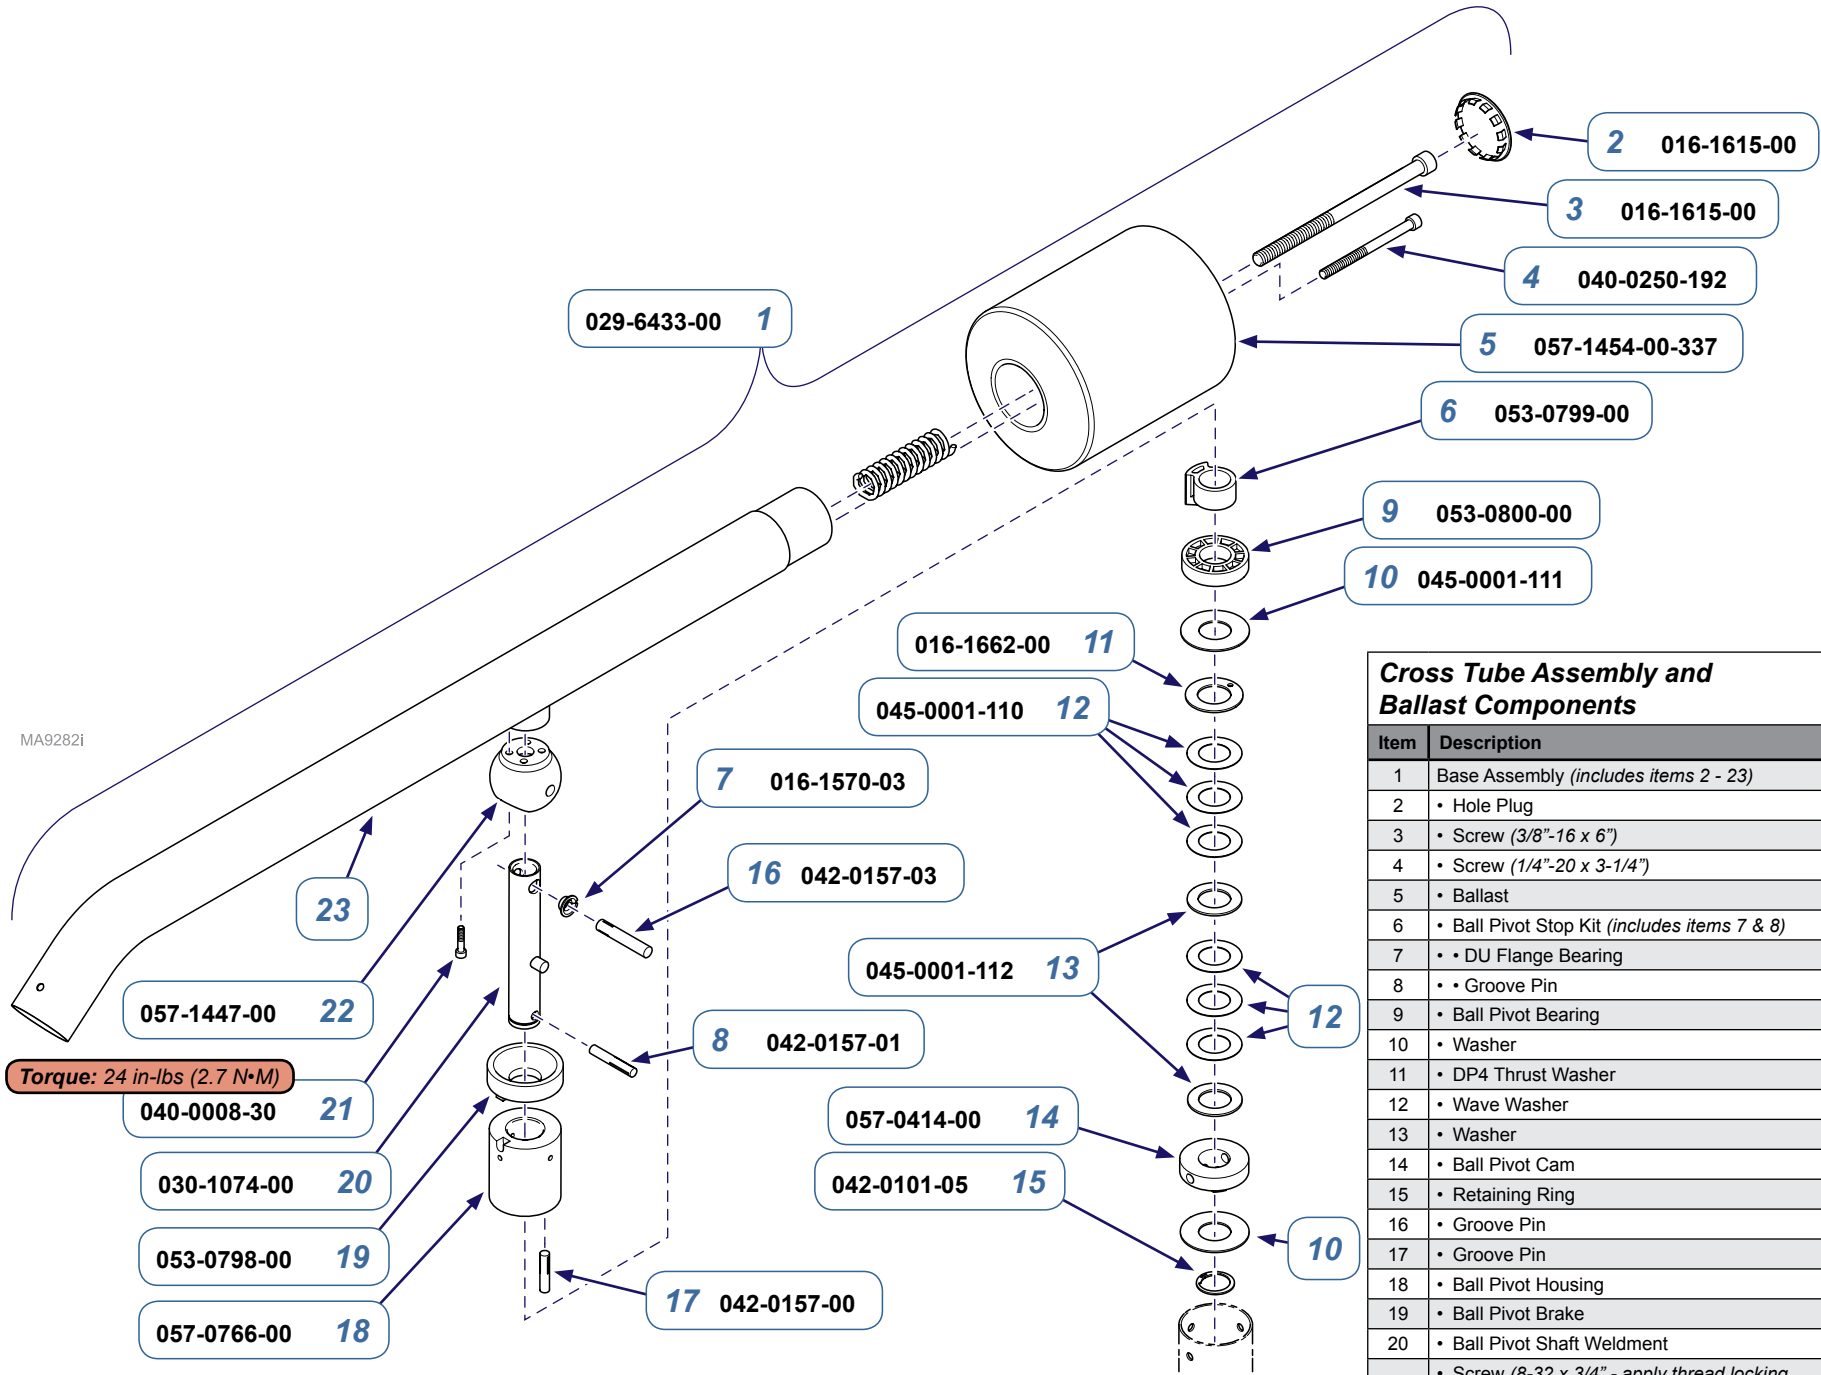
2 016-1615-00

3 016-1615-00

4 040-0250-192

029-6433-00 1

5 057-1454-00-337

6 053-0799-00

9 053-0800-00

10 045-0001-111

016-1662-00 11

045-0001-110 12

MA9282i

7 016-1570-03

16 042-0157-03

23

045-0001-112 13

12

057-1447-00 22

8 042-0157-01

**Torque:** 24 in-lbs (2.7 N•M)

040-0008-30 21

057-0414-00 14

030-1074-00 20

042-0101-05 15

10

053-0798-00 19

17 042-0157-00

057-0766-00 18

**Cross Tube Assembly and Ballast Components**

| Item | Description |
|---|---|
| 1 | Base Assembly *(includes items 2 - 23)* |
| 2 | • Hole Plug |
| 3 | • Screw *(3/8"-16 x 6")* |
| 4 | • Screw *(1/4"-20 x 3-1/4")* |
| 5 | • Ballast |
| 6 | • Ball Pivot Stop Kit *(includes items 7 & 8)* |
| 7 | • • DU Flange Bearing |
| 8 | • • Groove Pin |
| 9 | • Ball Pivot Bearing |
| 10 | • Washer |
| 11 | • DP4 Thrust Washer |
| 12 | • Wave Washer |
| 13 | • Washer |
| 14 | • Ball Pivot Cam |
| 15 | • Retaining Ring |
| 16 | • Groove Pin |
| 17 | • Groove Pin |
| 18 | • Ball Pivot Housing |
| 19 | • Ball Pivot Brake |
| 20 | • Ball Pivot Shaft Weldment |
| | • Screw (8-32 x 3/4" - apply thread locking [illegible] |